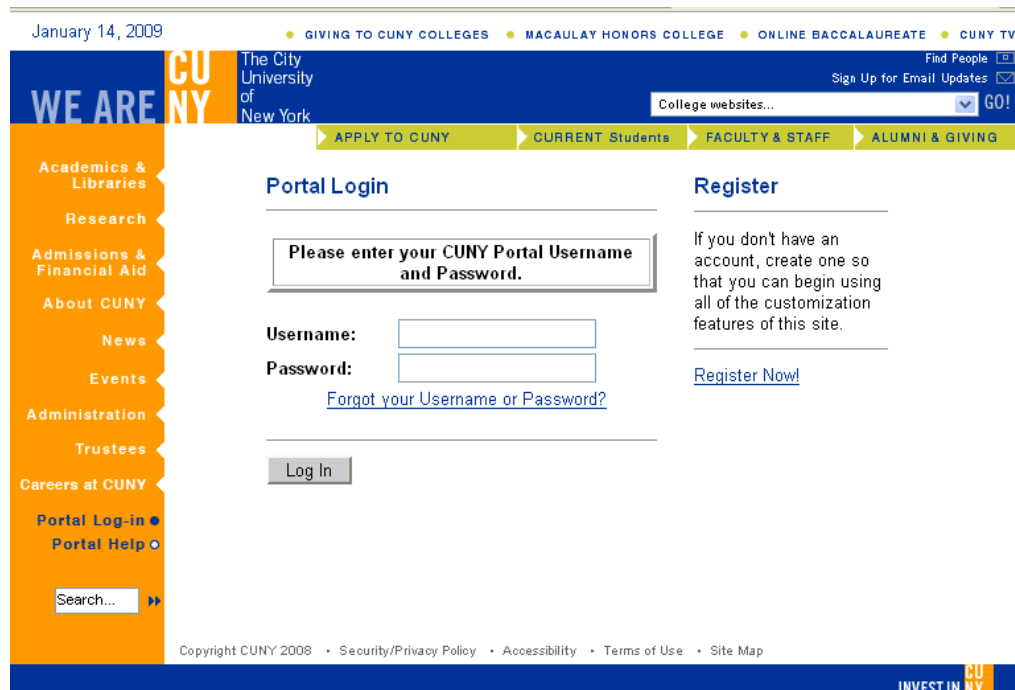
January 14, 2009

GIVING TO CUNY COLLEGES • MACAULAY HONORS COLLEGE • ONLINE BACCALAUREATE • CUNY TV

WE ARE CUNY

The City University of New York

Find People

Sign Up for Email Updates

College websites... GO!

APPLY TO CUNY | CURRENT Students | FACULTY & STAFF | ALUMNI & GIVING

Academics & Libraries

Research

Admissions & Financial Aid

About CUNY

News

Events

Administration

Trustees

Careers at CUNY

Portal Log-in

Portal Help

Search...

Portal Login

Please enter your CUNY Portal Username and Password.

Username:

Password:

Forgot your Username or Password?

Log In

Register

If you don't have an account, create one so that you can begin using all of the customization features of this site.

Register Now!

Copyright CUNY 2008 • Security/Privacy Policy • Accessibility • Terms of Use • Site Map

INVEST IN CUNY